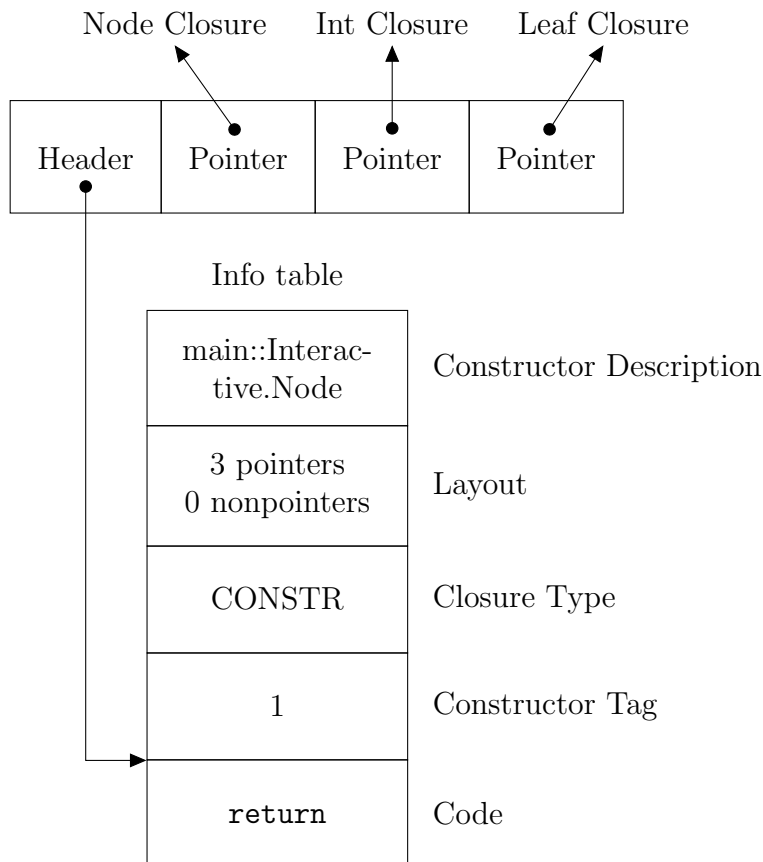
Node Closure

Int Closure

Leaf Closure

| Header | Pointer | Pointer | Pointer |
|---|---|---|---|

Info table

| | |
|---|---|
| main::Interactive.Node | Constructor Description |
| 3 pointers 0 nonpointers | Layout |
| CONSTR | Closure Type |
| 1 | Constructor Tag |
| return | Code |